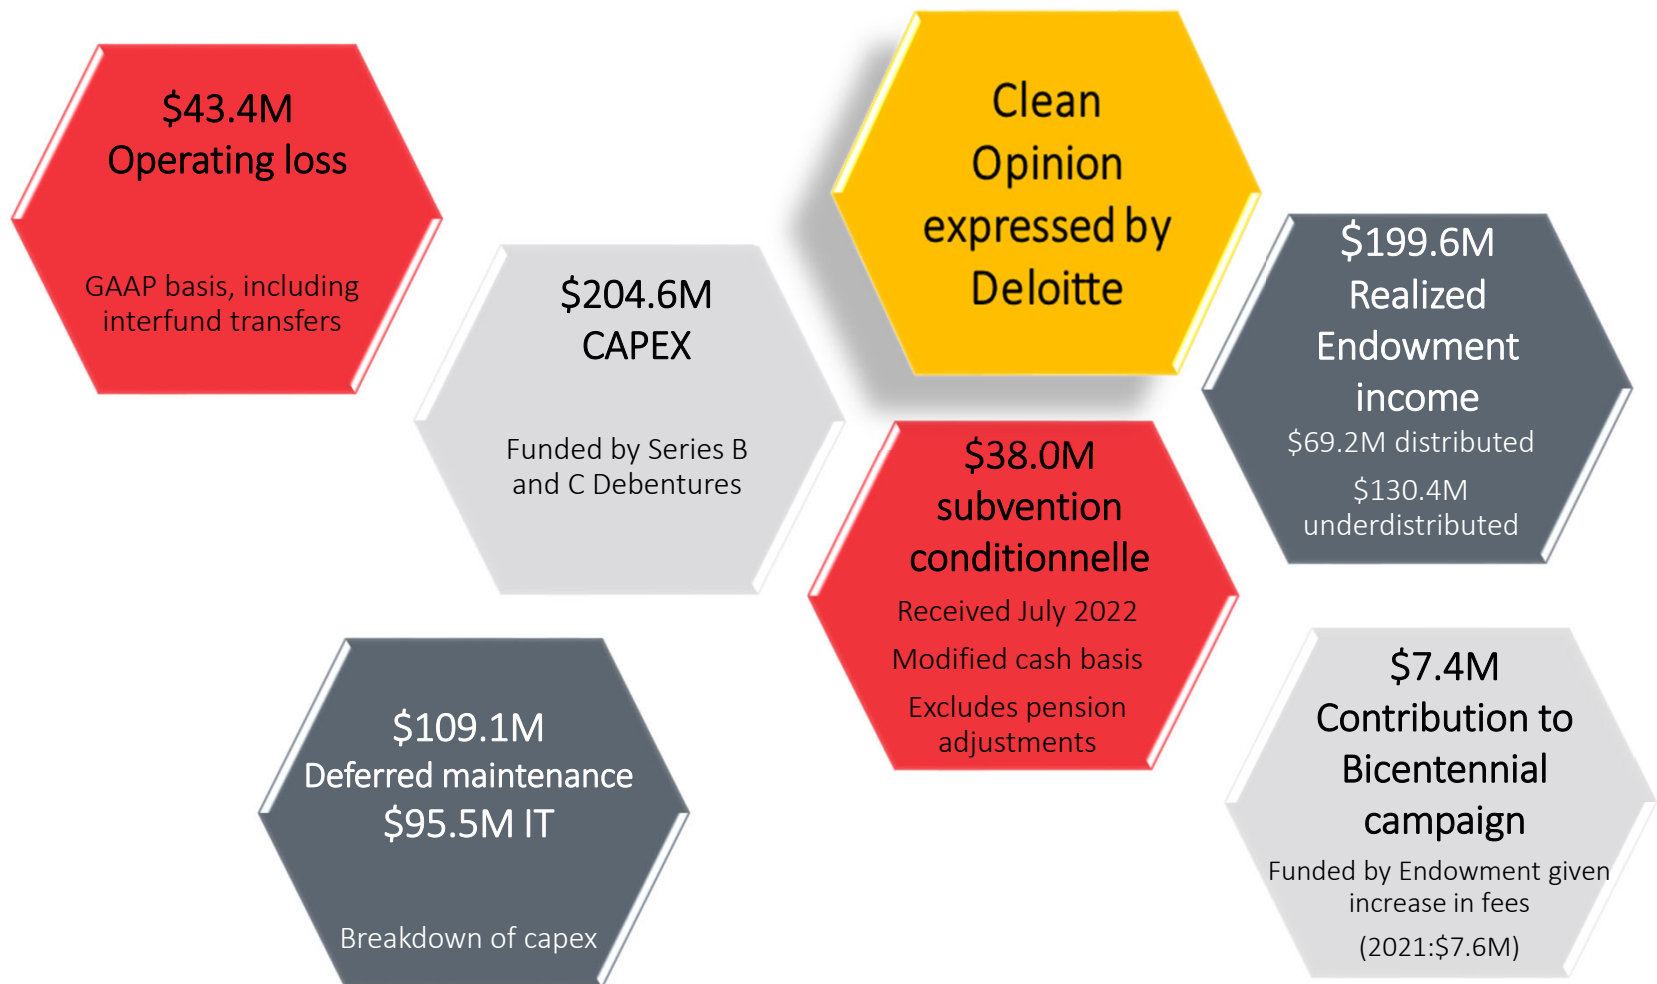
$43.4M
Operating loss

GAAP basis, including interfund transfers

$204.6M
CAPEX

Funded by Series B and C Debentures

Clean Opinion expressed by Deloitte

$199.6M
Realized Endowment income
$69.2M distributed
$130.4M underdistributed

$38.0M
subvention conditionnelle
Received July 2022
Modified cash basis
Excludes pension adjustments

$109.1M
Deferred maintenance
$95.5M IT

Breakdown of capex

$7.4M
Contribution to Bicentennial campaign
Funded by Endowment given increase in fees
(2021:$7.6M)